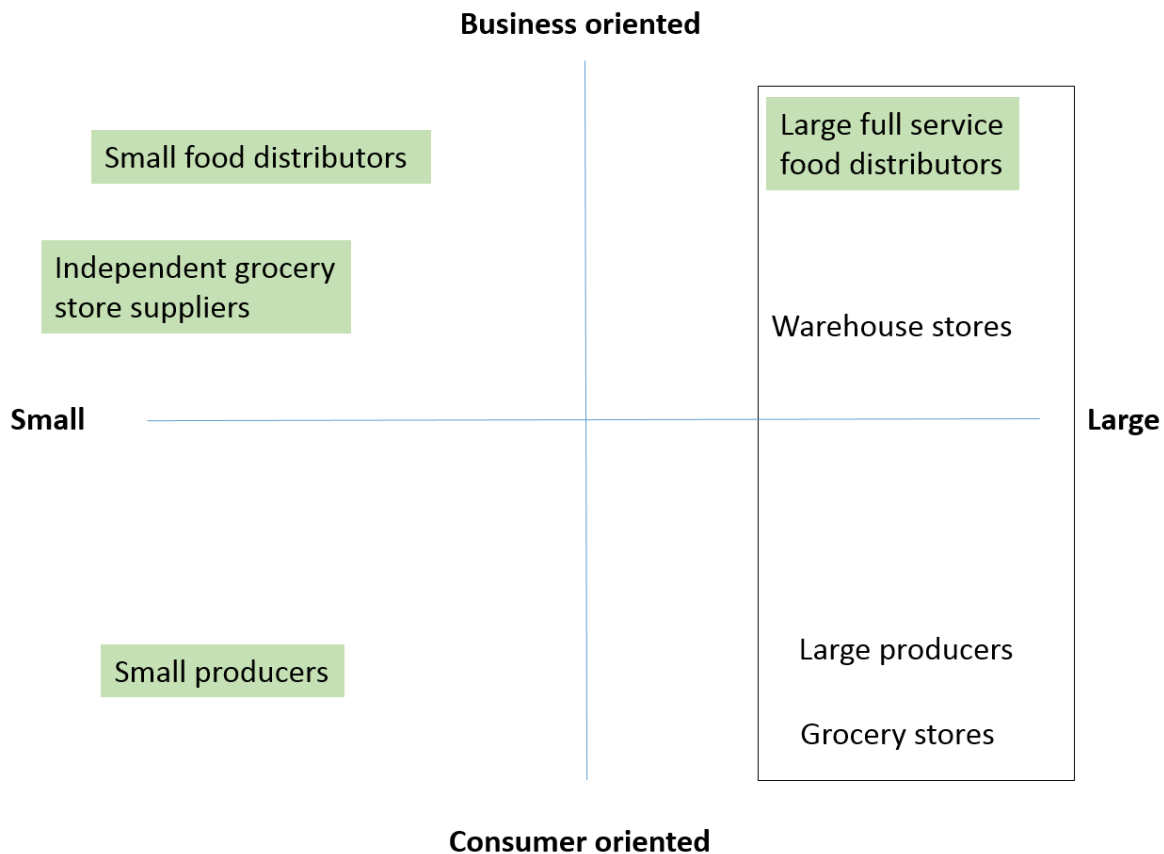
Business oriented

Small food distributors

Large full service food distributors

Independent grocery store suppliers

Warehouse stores

Small

Large

Large producers

Small producers

Grocery stores

Consumer oriented